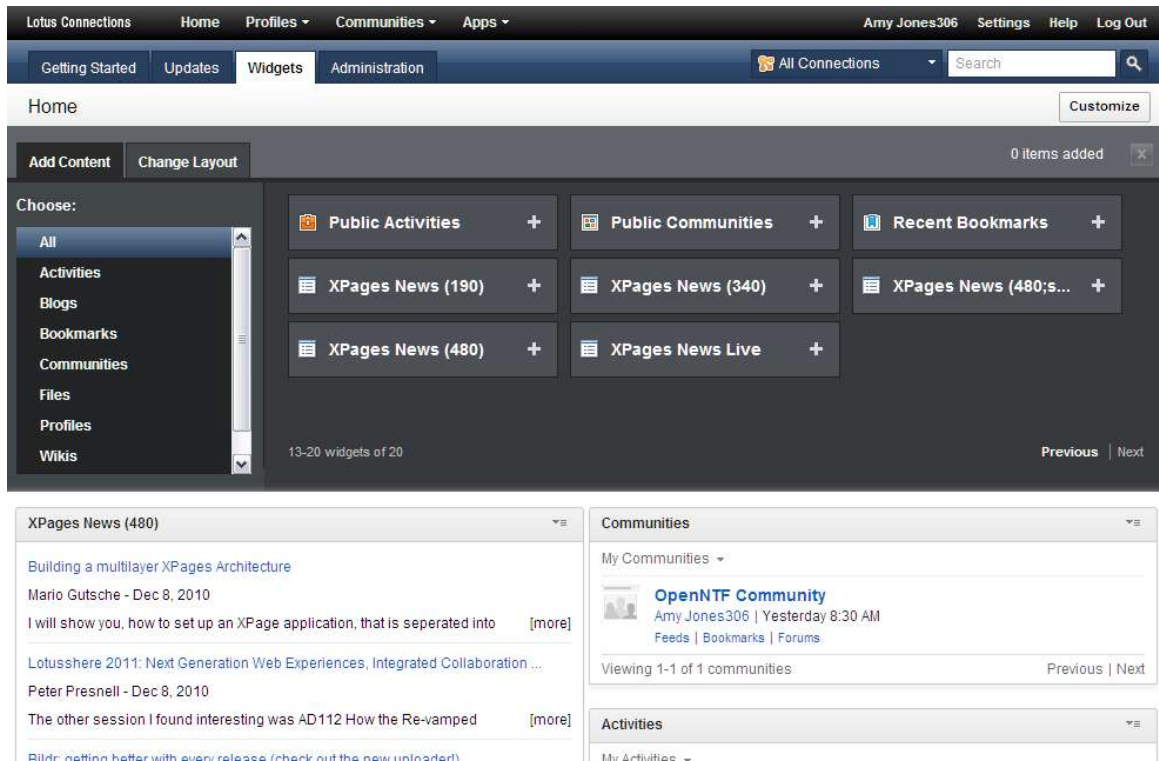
Lotus Connections Home Profiles ▾ Communities ▾ Apps ▾ Amy Jones306 Settings Help Log Out

Getting Started Updates Widgets Administration

All Connections ▾ Search

Home

Customize

Add Content Change Layout

0 items added

Choose:

All
Activities
Blogs
Bookmarks
Communities
Files
Profiles
Wikis

Public Activities +
Public Communities +
Recent Bookmarks +
XPages News (190) +
XPages News (340) +
XPages News (480;s... +
XPages News (480) +
XPages News Live +

13-20 widgets of 20

Previous | Next

XPages News (480)

Building a multilayer XPages Architecture
Mario Gutsche - Dec 8, 2010
I will show you, how to set up an XPage application, that is seperated into [more]

Lotusshere 2011: Next Generation Web Experiences, Integrated Collaboration ...
Peter Presnell - Dec 8, 2010
The other session I found interesting was AD112 How the Re-vamped [more]

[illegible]

Communities

My Communities ▾

OpenNTF Community
Amy Jones306 | Yesterday 8:30 AM
Feeds | Bookmarks | Forums

Viewing 1-1 of 1 communities

Previous | Next

Activities

My Activities ▾